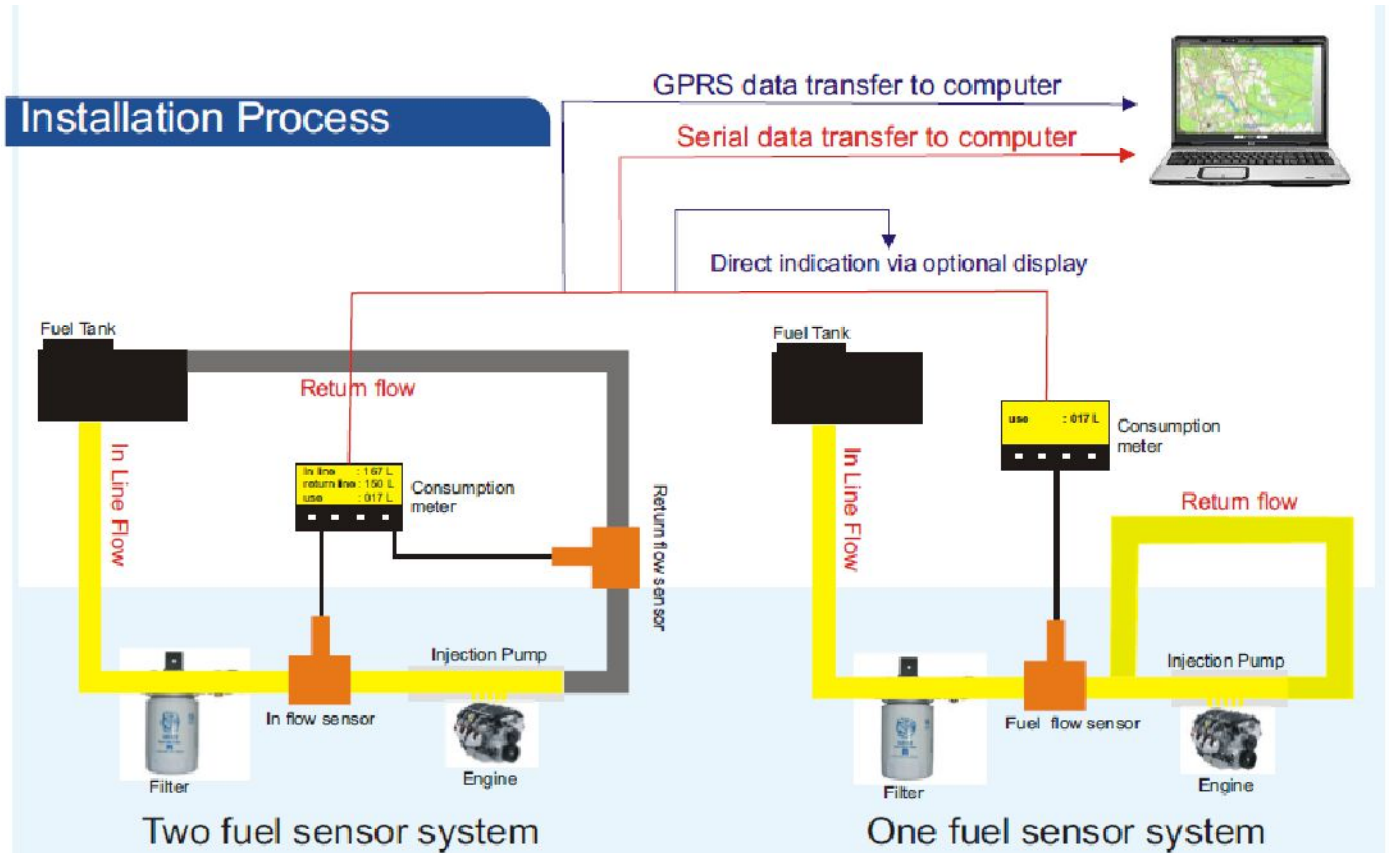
Installation Process

GPRS data transfer to computer

Serial data transfer to computer

Direct indication via optional display

Fuel Tank

Return flow

In Line Flow

| In line | : 167 L |
|---|---|
| return line | : 150 L |
| use | : 017 L |

Consumption meter

Return flow sensor

Injection Pump

In flow sensor

Filter

Engine

Two fuel sensor system

Fuel Tank

| use | : 017 L |
|---|---|

Consumption meter

In Line Flow

Return flow

Injection Pump

Fuel flow sensor

Filter

Engine

One fuel sensor system